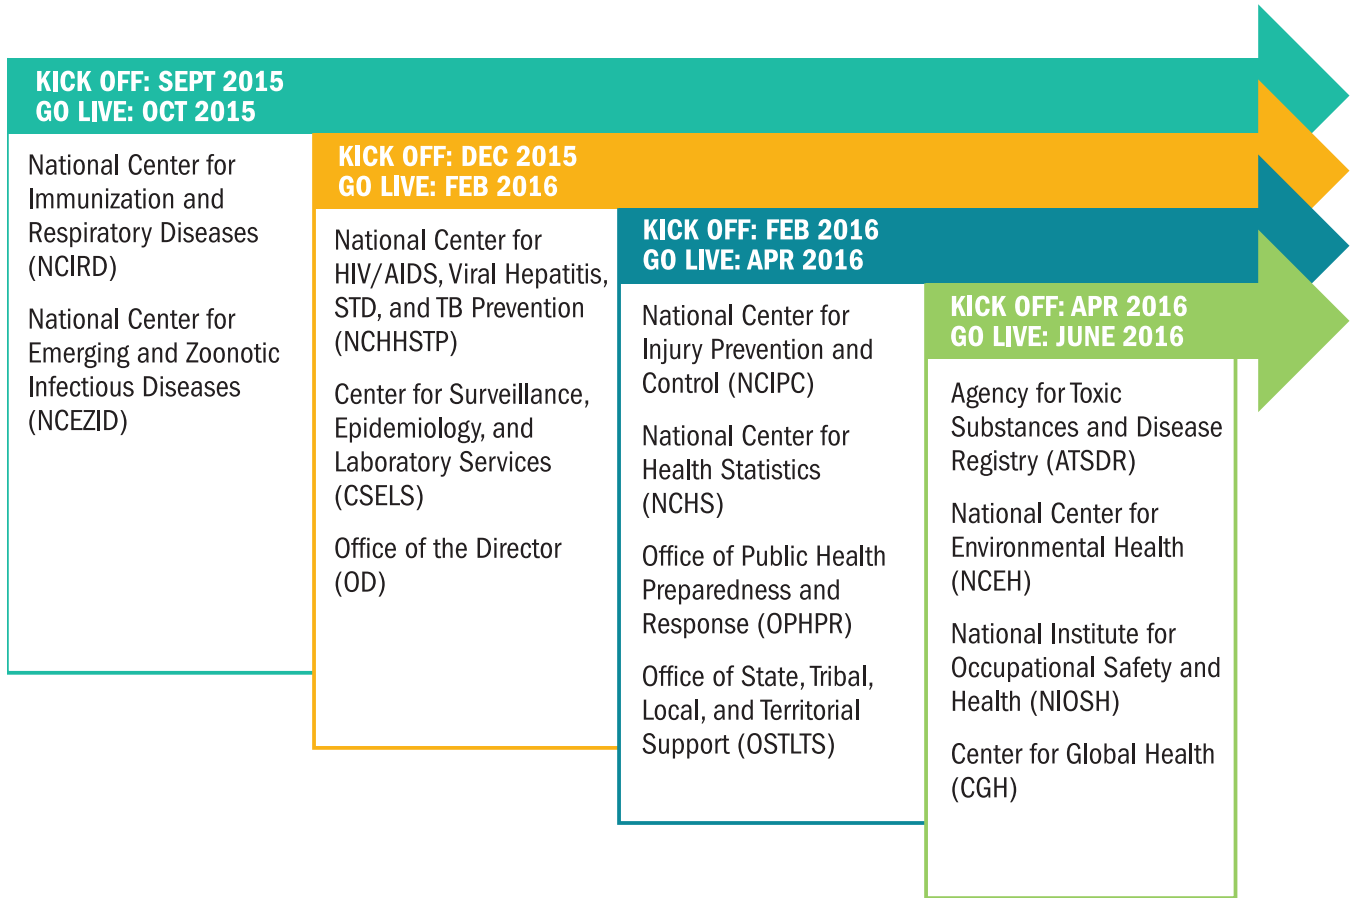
KICK OFF: SEPT 2015
GO LIVE: OCT 2015

National Center for Immunization and Respiratory Diseases (NCIRD)

National Center for Emerging and Zoonotic Infectious Diseases (NCEZID)

KICK OFF: DEC 2015
GO LIVE: FEB 2016

National Center for HIV/AIDS, Viral Hepatitis, STD, and TB Prevention (NCHHSTP)

Center for Surveillance, Epidemiology, and Laboratory Services (CSELS)

Office of the Director (OD)

KICK OFF: FEB 2016
GO LIVE: APR 2016

National Center for Injury Prevention and Control (NCIPC)

National Center for Health Statistics (NCHS)

Office of Public Health Preparedness and Response (OPHPR)

Office of State, Tribal, Local, and Territorial Support (OSTLTS)

KICK OFF: APR 2016
GO LIVE: JUNE 2016

Agency for Toxic Substances and Disease Registry (ATSDR)

National Center for Environmental Health (NCEH)

National Institute for Occupational Safety and Health (NIOSH)

Center for Global Health (CGH)